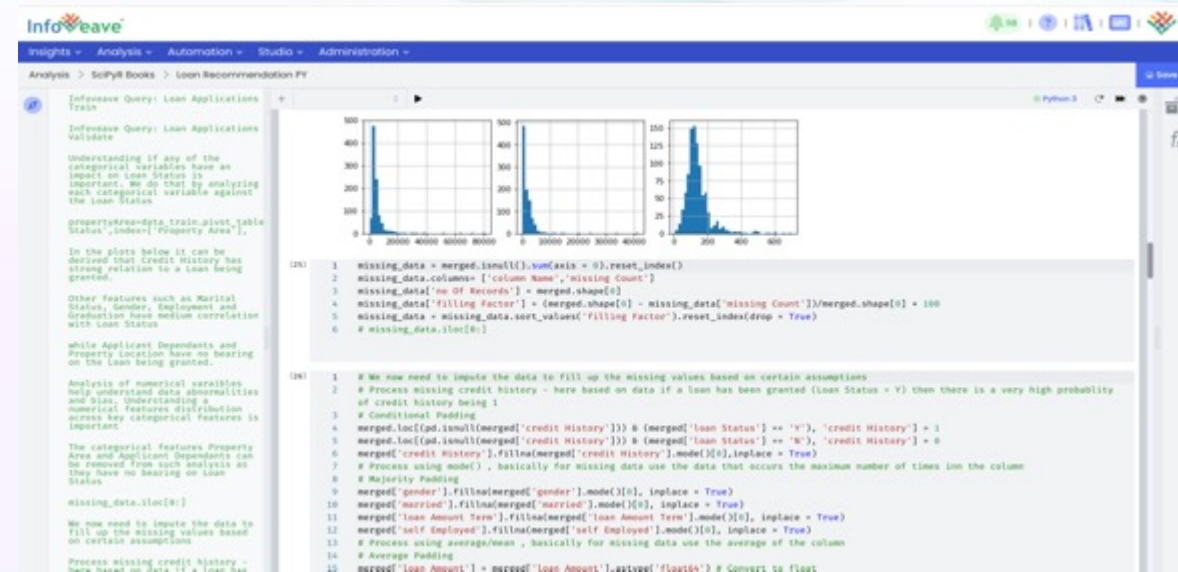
Infoweave

Insights ▾ Analysis ▾ Automation ▾ Studio ▾ Administration ▾

Analysis > SciPyll Books > Loan Recommendation PY

Save

Infoweave Query: Loan Applications Train

Infoweave Query: Loan Applications Validate

Understanding if any of the categorical variables have an impact on Loan Status is important. We do that by analyzing each categorical variable against the Loan Status

propertyArea=data_train.pivot_table Status',index=['Property Area'],

In the plots below it can be derived that Credit History has strong relation to a Loan being granted.

Other features such as Marital Status, Gender, Employment and Graduation have medium correlation with Loan Status

while Applicant Dependants and Property Location have no bearing on the Loan being granted.

Analysis of numerical variables help understand data abnormalities and bias. Understanding a numerical features distribution across key categorical features is important

The categorical features Property Area and Applicant Dependants can be removed from such analysis as they have no bearing on Loan Status

missing_data.iloc[0:]

We now need to impute the data to fill up the missing values based on certain assumptions

Process missing credit history - here based on data if a loan has

Python 3

500 400 300 200 100 0
0 20000 40000 60000 80000

500 400 300 200 100 0
0 10000 20000 30000 40000

150 125 100 75 50 25 0
0 200 400 600

[25]
1 missing_data = merged.isnull().sum(axis = 0).reset_index()
2 missing_data.columns= ['column Name','missing Count']
3 missing_data['no Of Records'] = merged.shape[0]
4 missing_data['filling Factor'] = (merged.shape[0] - missing_data['missing Count'])/merged.shape[0] * 100
5 missing_data = missing_data.sort_values('filling Factor').reset_index(drop = True)
6 # missing_data.iloc[0:]

[26]
1 # We now need to impute the data to fill up the missing values based on certain assumptions
2 # Process missing credit history - here based on data if a loan has been granted (Loan Status = Y) then there is a very high probability of credit history being 1
3 # Conditional Padding
4 merged.loc[(pd.isnull(merged['credit History'])) & (merged['loan Status'] == 'Y'), 'credit History'] = 1
5 merged.loc[(pd.isnull(merged['credit History'])) & (merged['loan Status'] == 'N'), 'credit History'] = 0
6 merged['credit History'].fillna(merged['credit History'].mode()[0],inplace = True)
7 # Process using mode() , basically for missing data use the data that occurs the maximum number of times inn the column
8 # Majority Padding
9 merged['gender'].fillna(merged['gender'].mode()[0], inplace = True)
10 merged['married'].fillna(merged['married'].mode()[0], inplace = True)
11 merged['loan Amount Term'].fillna(merged['loan Amount Term'].mode()[0], inplace = True)
12 merged['self Employed'].fillna(merged['self Employed'].mode()[0], inplace = True)
13 # Process using average/mean , basically for missing data use the average of the column
14 # Average Padding
15 merged['loan Amount'] = merged['loan Amount'].astype('float64') # Convert to float